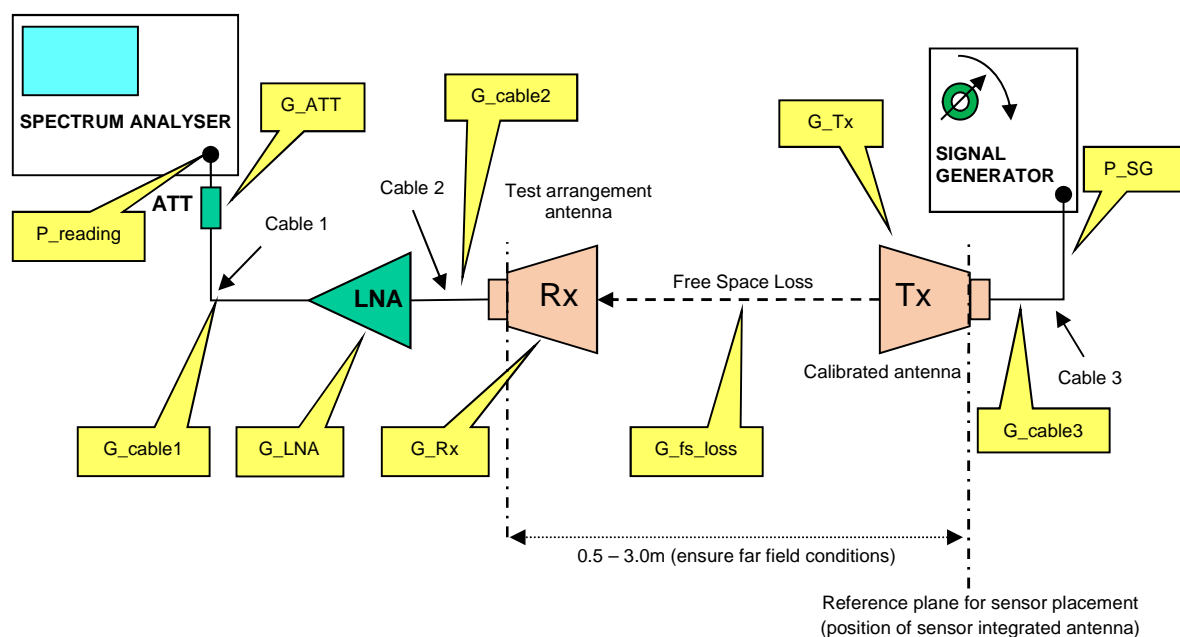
SPECTRUM ANALYSER

G_ATT

G_cable2

G_Tx

SIGNAL GENERATOR

P_SG

ATT

P_reading

Cable 1

Cable 2

Test arrangement antenna

LNA

Rx

Free Space Loss

Tx

Calibrated antenna

Cable 3

G_cable1

G_LNA

G_Rx

G_fs_loss

G_cable3

0.5 – 3.0m (ensure far field conditions)

Reference plane for sensor placement (position of sensor integrated antenna)